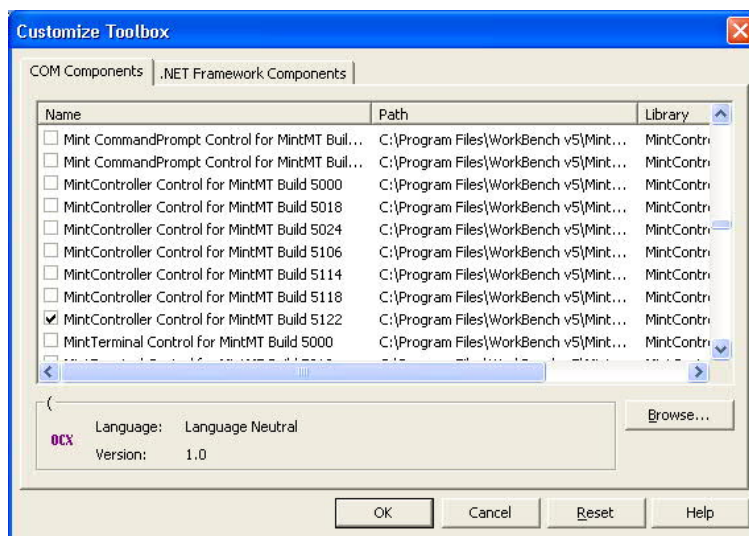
Customize Toolbox

COM Components | .NET Framework Components

| Name | Path | Library |
|---|---|---|
| Mint CommandPrompt Control for MintMT Buil... | C:\Program Files\WorkBench v5\Mint... | MintContr |
| Mint CommandPrompt Control for MintMT Buil... | C:\Program Files\WorkBench v5\Mint... | MintContr |
| MintController Control for MintMT Build 5000 | C:\Program Files\WorkBench v5\Mint... | MintContr |
| MintController Control for MintMT Build 5018 | C:\Program Files\WorkBench v5\Mint... | MintContr |
| MintController Control for MintMT Build 5024 | C:\Program Files\WorkBench v5\Mint... | MintContr |
| MintController Control for MintMT Build 5106 | C:\Program Files\WorkBench v5\Mint... | MintContr |
| MintController Control for MintMT Build 5114 | C:\Program Files\WorkBench v5\Mint... | MintContr |
| MintController Control for MintMT Build 5118 | C:\Program Files\WorkBench v5\Mint... | MintContr |
| ✔ MintController Control for MintMT Build 5122 | C:\Program Files\WorkBench v5\Mint... | MintContr |
| MintTerminal Control for MintMT Build 5000 | C:\Program Files\WorkBench v5\Mint... | MintContr |
| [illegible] | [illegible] | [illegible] |

(

OCX Language: Language Neutral
Version: 1.0

Browse...

OK Cancel Reset Help